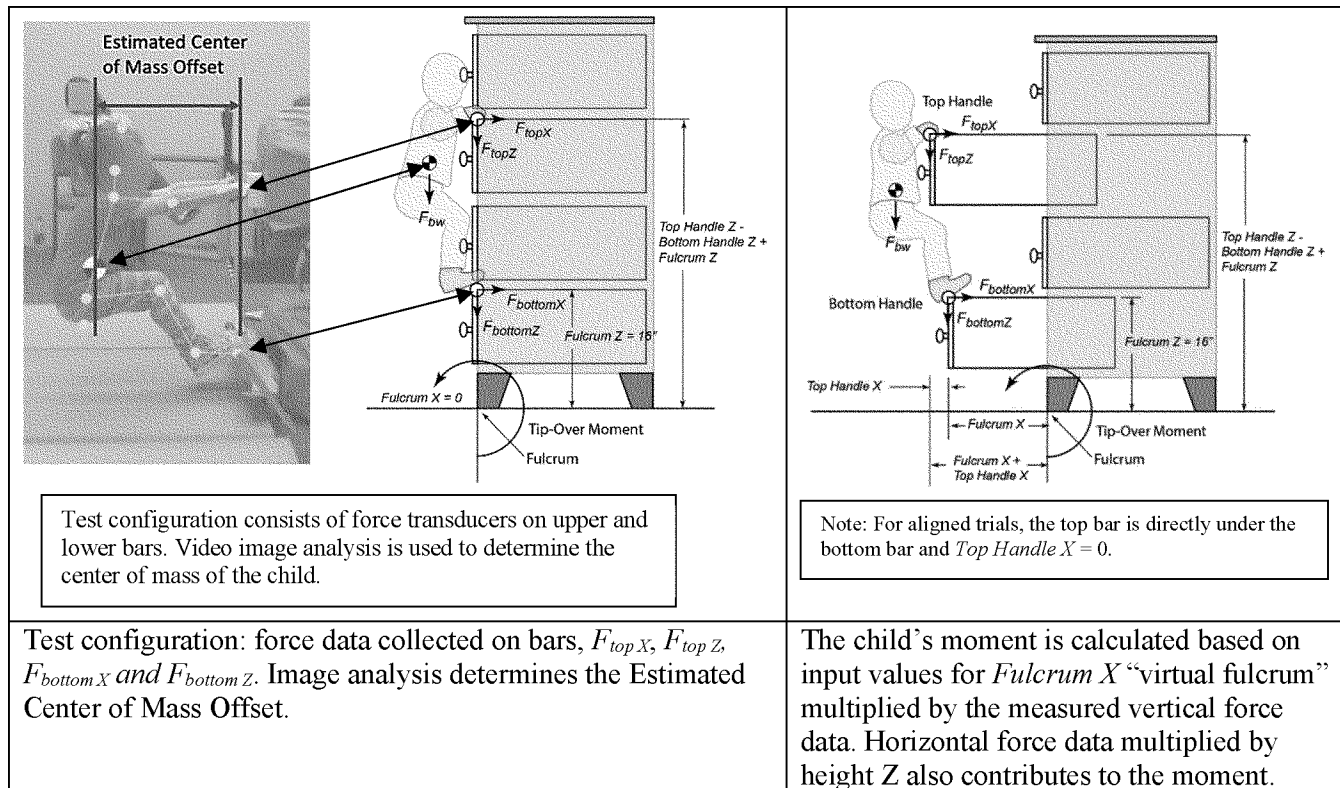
Estimated Center of Mass Offset

$F_{topX}$

$F_{topZ}$

$F_{bw}$

Top Handle Z - Bottom Handle Z + Fulcrum Z

$F_{bottomX}$

$F_{bottomZ}$

Fulcrum Z = 16"

Fulcrum X = 0

Tip-Over Moment

Fulcrum

Top Handle

$F_{topX}$

$F_{topZ}$

$F_{bw}$

Top Handle Z - Bottom Handle Z + Fulcrum Z

Bottom Handle

$F_{bottomX}$

$F_{bottomZ}$

Fulcrum Z = 16"

Top Handle X

Fulcrum X

Tip-Over Moment

Fulcrum

Fulcrum X + Top Handle X

Test configuration consists of force transducers on upper and lower bars. Video image analysis is used to determine the center of mass of the child.

Note: For aligned trials, the top bar is directly under the bottom bar and *Top Handle X* = 0.

| Test configuration: force data collected on bars, $F_{top\,X}$, $F_{top\,Z}$, $F_{bottom\,X}$ *and* $F_{bottom\,Z}$. Image analysis determines the Estimated Center of Mass Offset. | The child's moment is calculated based on input values for *Fulcrum X* "virtual fulcrum" multiplied by the measured vertical force data. Horizontal force data multiplied by height Z also contributes to the moment. |
|---|---|